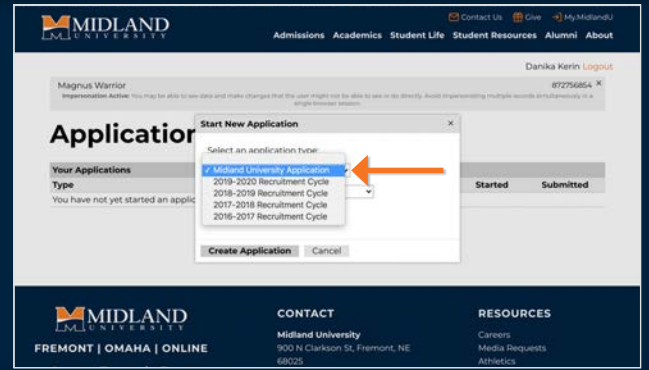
MIDLAND UNIVERSITY

Contact Us Give My.MidlandU

Admissions Academics Student Life Student Resources Alumni About

Danika Kerin Logout

Magnus Warrior 872756854 ×

Impersonation Active: You may be able to see data and make changes that the user might not be able to see or do directly. Avoid impersonating multiple records simultaneously in a single browser session.

Application

Your Applications

Type

You have not yet started an applic

Started Submitted

Start New Application ×

Select an application type:

✓ Midland University Application
2019-2020 Recruitment Cycle
2018-2019 Recruitment Cycle
2017-2018 Recruitment Cycle
2016-2017 Recruitment Cycle

Create Application Cancel

MIDLAND UNIVERSITY

FREMONT | OMAHA | ONLINE

CONTACT

Midland University
900 N Clarkson St, Fremont, NE 68025

RESOURCES

Careers
Media Requests
Athletics